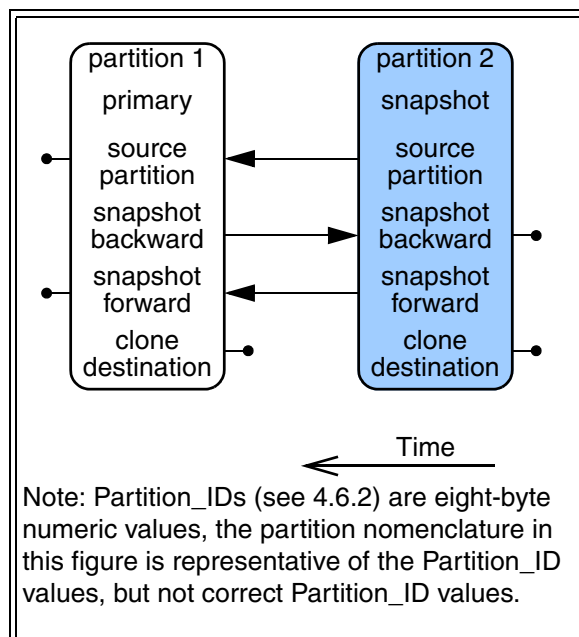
partition 1
primary
source partition
snapshot backward
snapshot forward
clone destination

partition 2
snapshot
source partition
snapshot backward
snapshot forward
clone destination

Time

Note: Partition_IDs (see 4.6.2) are eight-byte numeric values, the partition nomenclature in this figure is representative of the Partition_ID values, but not correct Partition_ID values.